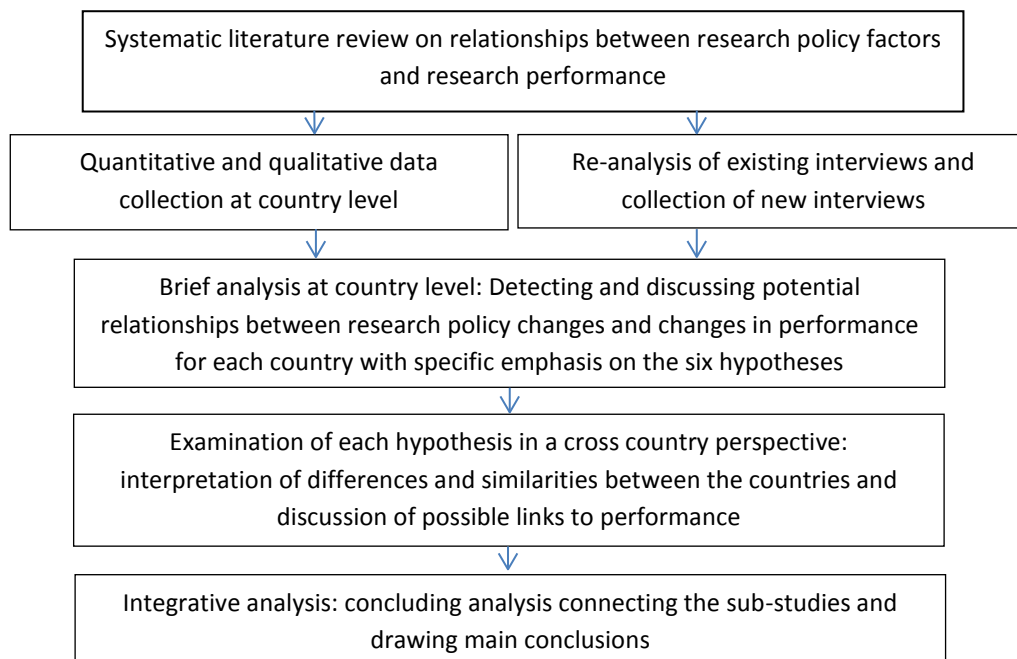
Systematic literature review on relationships between research policy factors and research performance

Quantitative and qualitative data collection at country level

Re-analysis of existing interviews and collection of new interviews

Brief analysis at country level: Detecting and discussing potential relationships between research policy changes and changes in performance for each country with specific emphasis on the six hypotheses

Examination of each hypothesis in a cross country perspective: interpretation of differences and similarities between the countries and discussion of possible links to performance

Integrative analysis: concluding analysis connecting the sub-studies and drawing main conclusions